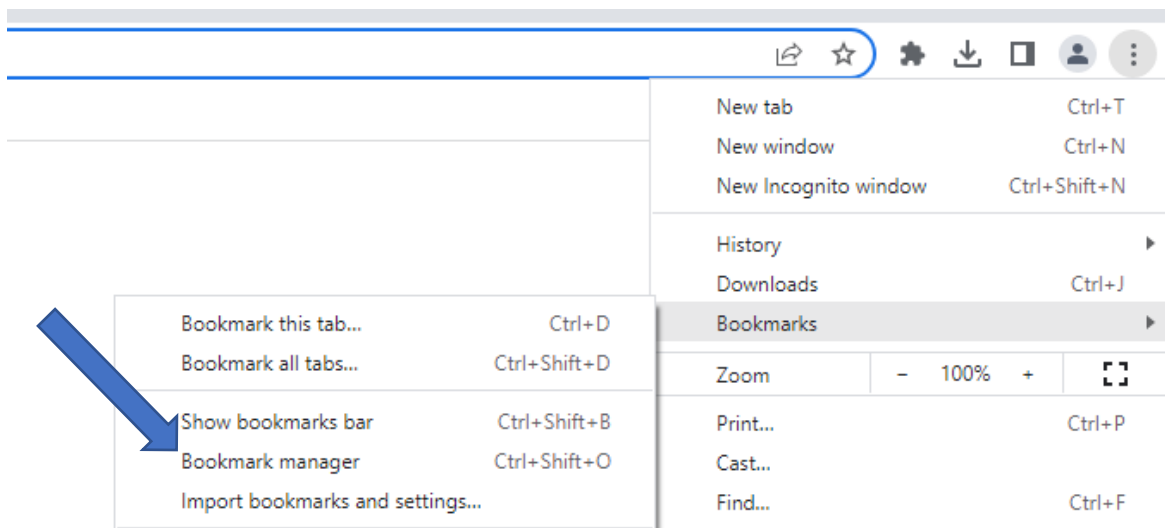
New tab Ctrl+T
New window Ctrl+N
New Incognito window Ctrl+Shift+N

History
Downloads Ctrl+J
Bookmarks

Zoom – 100% +

Print... Ctrl+P
Cast...
Find... Ctrl+F

Bookmark this tab... Ctrl+D
Bookmark all tabs... Ctrl+Shift+D

Show bookmarks bar Ctrl+Shift+B
Bookmark manager Ctrl+Shift+O
Import bookmarks and settings...